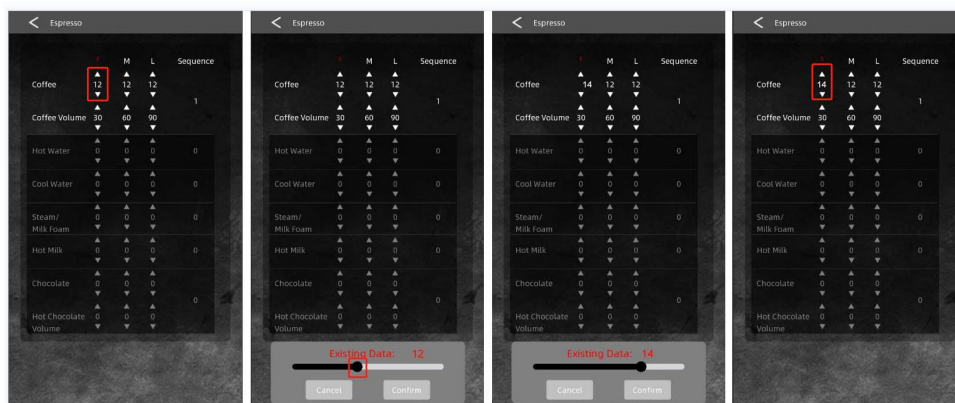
Espresso

| | S | M | L | Sequence |
|---|---|---|---|---|
| Coffee | 12 | 12 | 12 | 1 |
| Coffee Volume | 30 | 60 | 90 | |
| Hot Water | 0 | 0 | 0 | 0 |
| Cool Water | 0 | 0 | 0 | 0 |
| Steam/ Milk Foam | 0 | 0 | 0 | 0 |
| Hot Milk | 0 | 0 | 0 | 0 |
| Chocolate | 0 | 0 | 0 | 0 |
| Hot Chocolate Volume | 0 | 0 | 0 | |

Espresso

| | S | M | L | Sequence |
|---|---|---|---|---|
| Coffee | 12 | 12 | 12 | 1 |
| Coffee Volume | 30 | 60 | 90 | |
| Hot Water | 0 | 0 | 0 | 0 |
| Cool Water | 0 | 0 | 0 | 0 |
| Steam/ Milk Foam | 0 | 0 | 0 | 0 |
| Hot Milk | 0 | 0 | 0 | 0 |
| Chocolate | 0 | 0 | 0 | 0 |
| Hot Chocolate Volume | 0 | 0 | 0 | |

Existing Data: 12

Cancel Confirm

Espresso

| | S | M | L | Sequence |
|---|---|---|---|---|
| Coffee | 14 | 12 | 12 | 1 |
| Coffee Volume | 30 | 60 | 90 | |
| Hot Water | 0 | 0 | 0 | 0 |
| Cool Water | 0 | 0 | 0 | 0 |
| Steam/ Milk Foam | 0 | 0 | 0 | 0 |
| Hot Milk | 0 | 0 | 0 | 0 |
| Chocolate | 0 | 0 | 0 | 0 |
| Hot Chocolate Volume | 0 | 0 | 0 | |

Existing Data: 14

Cancel Confirm

Espresso

| | S | M | L | Sequence |
|---|---|---|---|---|
| Coffee | 14 | 12 | 12 | 1 |
| Coffee Volume | 30 | 60 | 90 | |
| Hot Water | 0 | 0 | 0 | 0 |
| Cool Water | 0 | 0 | 0 | 0 |
| Steam/ Milk Foam | 0 | 0 | 0 | 0 |
| Hot Milk | 0 | 0 | 0 | 0 |
| Chocolate | 0 | 0 | 0 | 0 |
| Hot Chocolate Volume | 0 | 0 | 0 | |